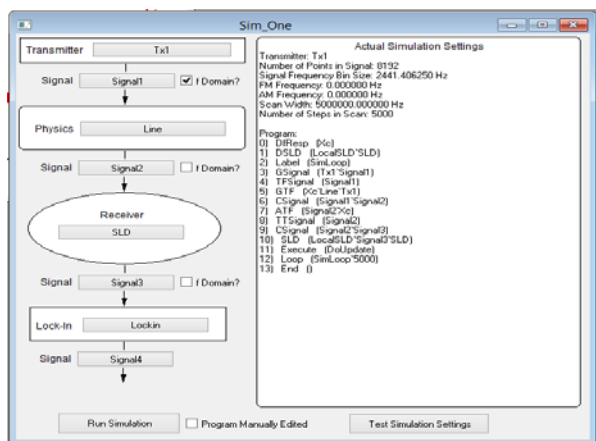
Sim_One

Transmitter Tx1

Signal Signal1 f Domain?

Physics Line

Signal Signal2 f Domain?

Receiver

SLD

Signal Signal3 f Domain?

Lock-In Lockin

Signal Signal4

Actual Simulation Settings

Transmitter: Tx1
Number of Points in Signal: 8192
Signal Frequency Bin Size: 2441.406250 Hz
FM Frequency: 0.000000 Hz
AM Frequency: 0.000000 Hz
Scan Width: 5000000.000000 Hz
Number of Steps in Scan: 5000

Program:
0) DIfResp {Xc}
1) DSLD {LocalSLD'SLD}
2) Label {SimLoop}
3) GSignal {Tx1'Signal1}
4) TFSignal {Signal1}
5) GTF {Xc'Line'Tx1}
6) CSignal {Signal1'Signal2}
7) ATF {Signal2'Xc}
8) TTSignal {Signal2}
9) CSignal {Signal2'Signal3}
10) SLD {LocalSLD'Signal3'SLD}
11) Execute {DoUpdate}
12) Loop {SimLoop'5000}
13) End {}

Run Simulation Program Manually Edited Test Simulation Settings